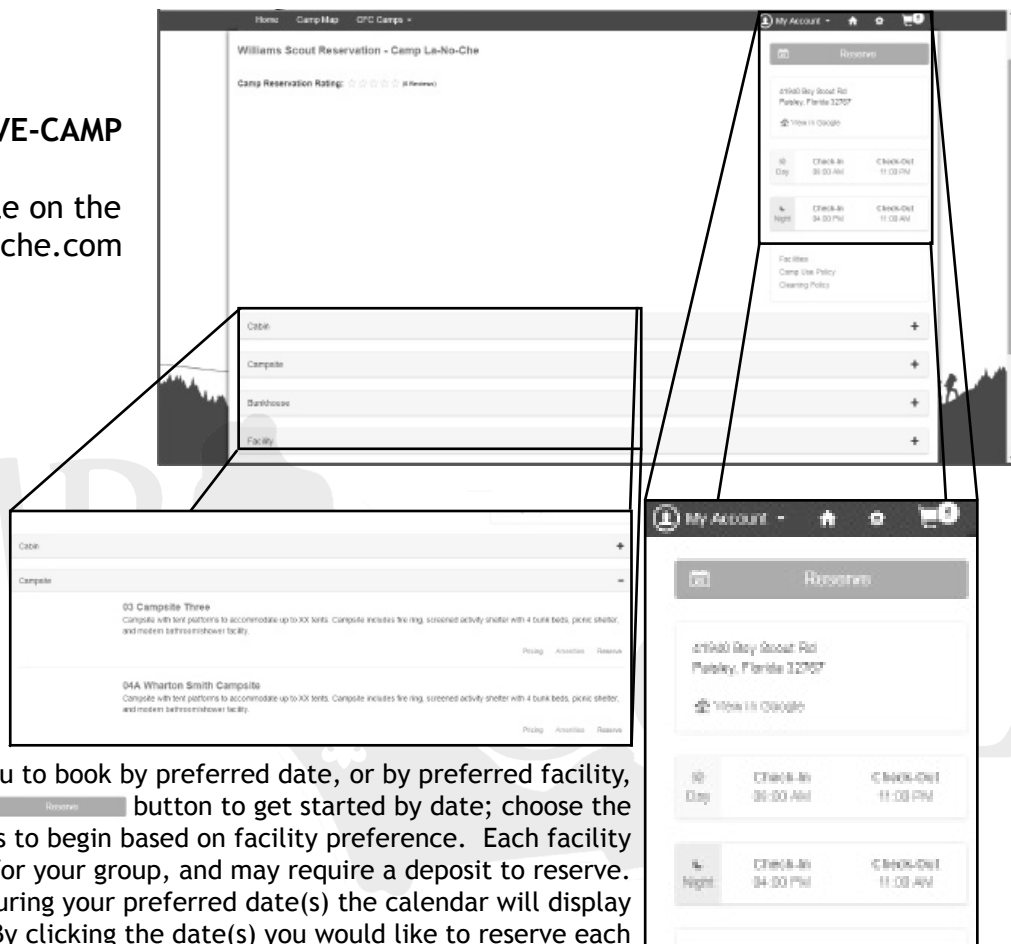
VE-CAMP

e on the
che.com

Home Camp Map CFC Camps

My Account

0

Williams Scout Reservation - Camp La-No-Che

Camp Reservation Rating: (0 Reviews)

Reserve

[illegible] Boy Scout Rd
Paisley, Florida 32767

View in Google

Day Check-In 06:00 AM Check-Out 11:00 PM

Night Check-In 04:00 PM Check-Out 11:00 AM

Facilities
Camp Use Policy
Cleaning Policy

Cabin +

Campsite +

Bunkhouse +

Facility +

Cabin +

Campsite −

03 Campsite Three
Campsite with tent platforms to accommodate up to XX tents. Campsite includes fire ring, screened activity shelter with 4 bunk beds, picnic shelter, and modern bathroom/shower facility.

Pricing Amenities Reserve

04A Wharton Smith Campsite
Campsite with tent platforms to accommodate up to XX tents. Campsite includes fire ring, screened activity shelter with 4 bunk beds, picnic shelter, and modern bathroom/shower facility.

Pricing Amenities Reserve

My Account

0

Reserve

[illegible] Boy Scout Rd
Paisley, Florida 32767

View in Google

Day Check-In 06:00 AM Check-Out 11:00 PM

Night Check-In 04:00 PM Check-Out 11:00 AM

u to book by preferred date, or by preferred facility, Reserve button to get started by date; choose the s to begin based on facility preference. Each facility for your group, and may require a deposit to reserve. uring your preferred date(s) the calendar will display By clicking the date(s) you would like to reserve each